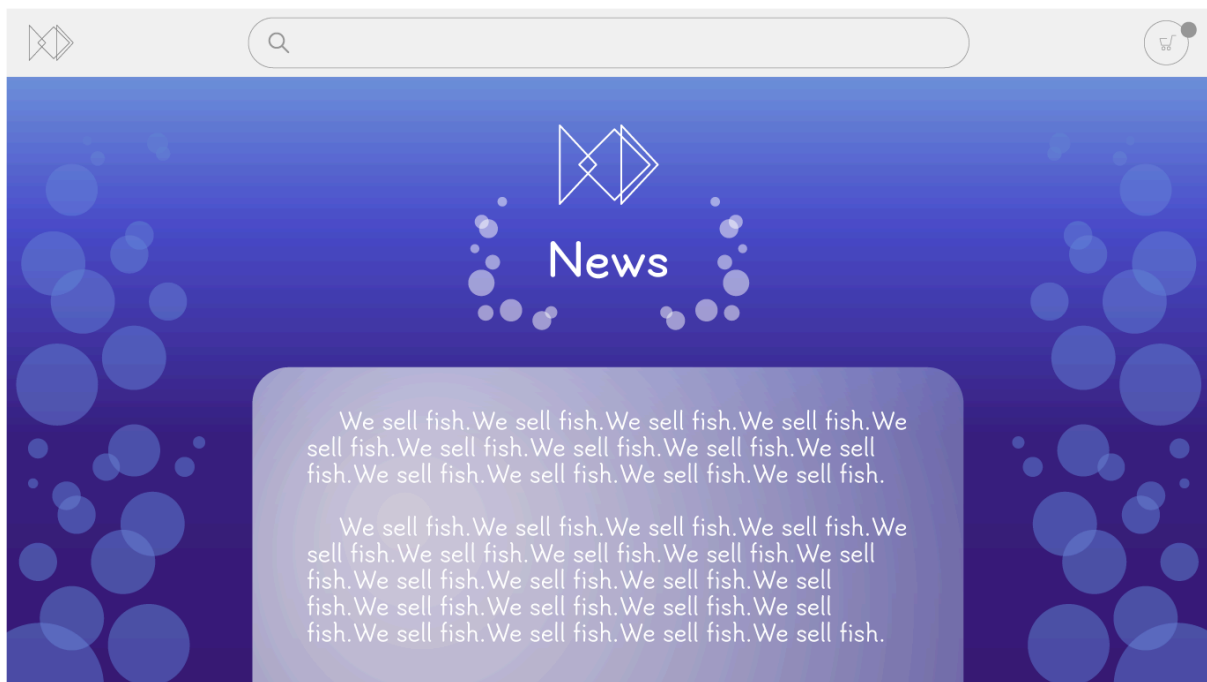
News

We sell fish.We sell fish.We sell fish.We sell fish.We sell fish.We sell fish.We sell fish.We sell fish.We sell fish.We sell fish.We sell fish.We sell fish.We sell fish.

We sell fish.We sell fish.We sell fish.We sell fish.We sell fish.We sell fish.We sell fish.We sell fish.We sell fish.We sell fish.We sell fish.We sell fish.We sell fish.We sell fish.We sell fish.We sell fish.We sell fish.We sell fish.We sell fish.We sell fish.We sell fish.